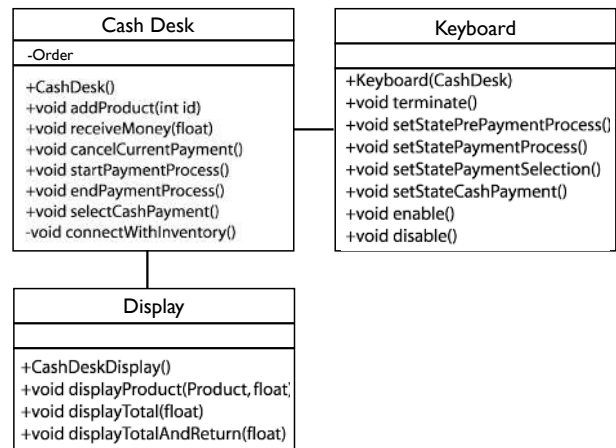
Cash Desk

-Order

+CashDesk()
+void addProduct(int id)
+void receiveMoney(float)
+void cancelCurrentPayment()
+void startPaymentProcess()
+void endPaymentProcess()
+void selectCashPayment()
-void connectWithInventory()

Keyboard

+Keyboard(CashDesk)
+void terminate()
+void setStatePrePaymentProcess()
+void setStatePaymentProcess()
+void setStatePaymentSelection()
+void setStateCashPayment()
+void enable()
+void disable()

Display

+CashDeskDisplay()
+void displayProduct(Product, float)
+void displayTotal(float)
+void displayTotalAndReturn(float)